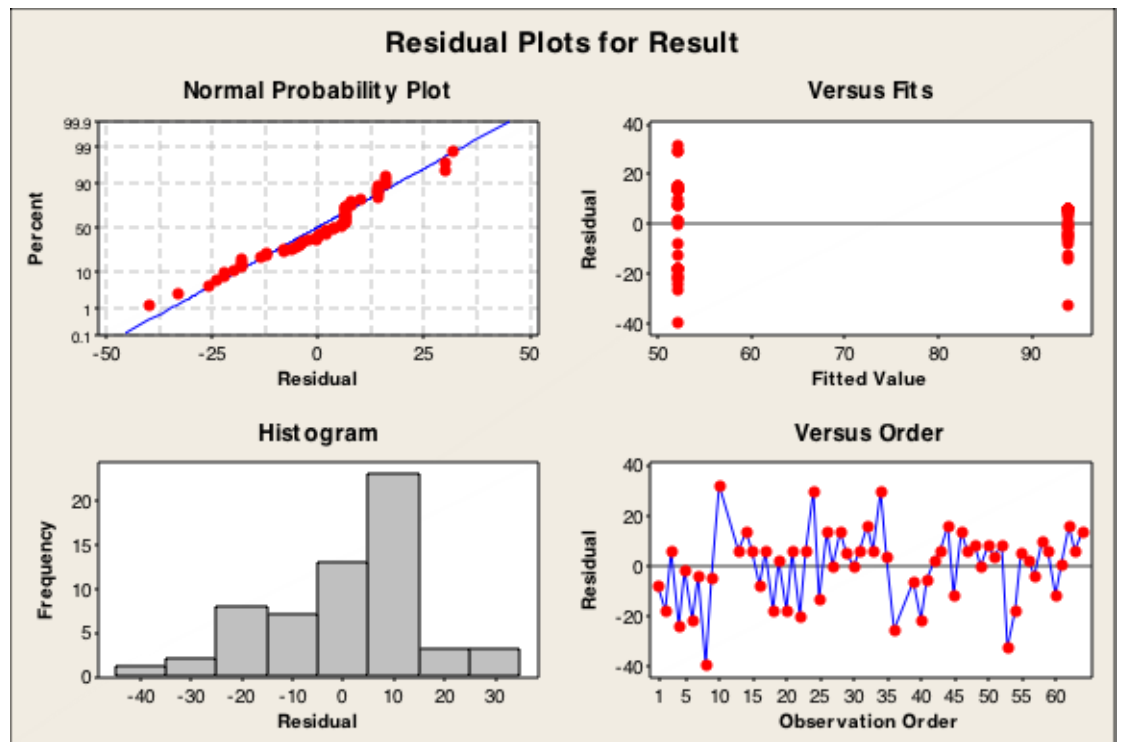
Residual Plots for Result

Normal Probability Plot

Percent

99.9
99
90
50
10
1
0.1

-50 -25 0 25 50

Residual

Versus Fits

Residual

40
20
0
-20
-40

50 60 70 80 90

Fitted Value

Histogram

Frequency

20
15
10
5
0

-40 -30 -20 -10 0 10 20 30

Residual

Versus Order

Residual

40
20
0
-20
-40

1 5 10 15 20 25 30 35 40 45 50 55 60

Observation Order